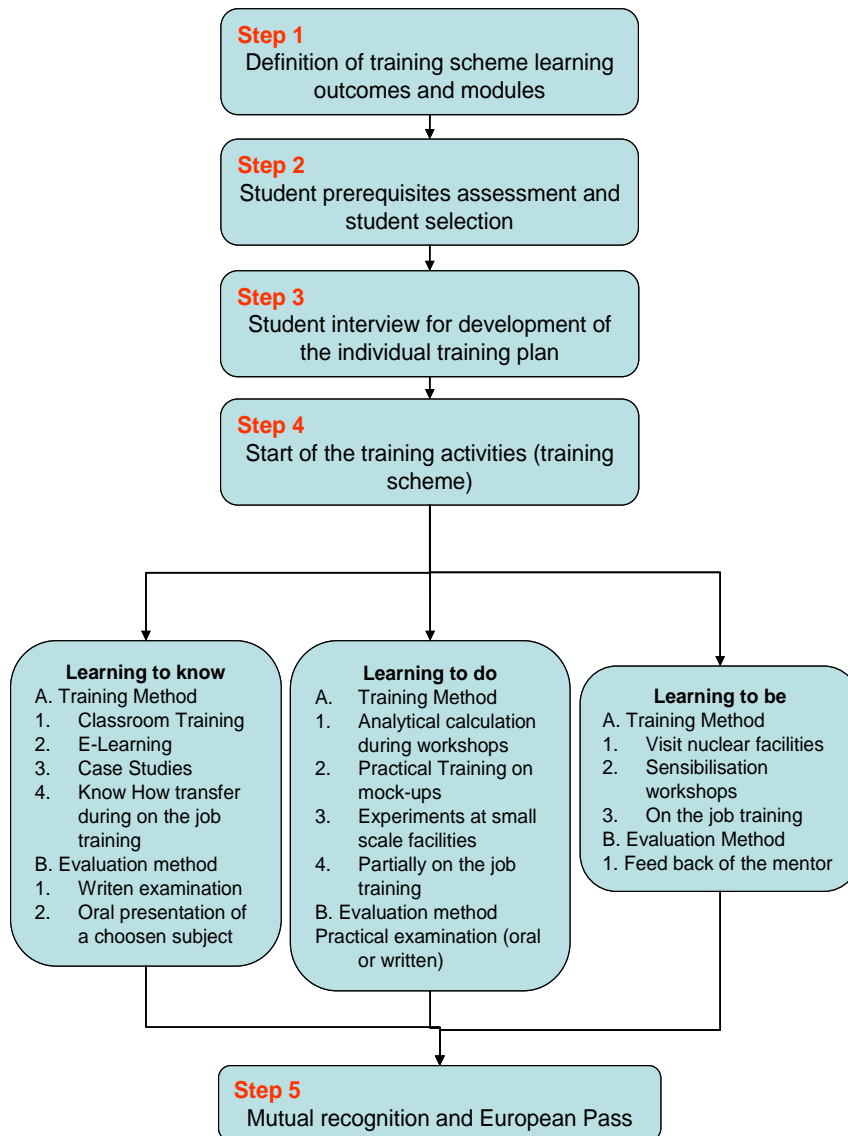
Step 1
Definition of training scheme learning outcomes and modules

Step 2
Student prerequisites assessment and student selection

Step 3
Student interview for development of the individual training plan

Step 4
Start of the training activities (training scheme)

Learning to know
A. Training Method
1. Classroom Training
2. E-Learning
3. Case Studies
4. Know How transfer during on the job training
B. Evaluation method
1. Writen examination
2. Oral presentation of a choosen subject

Learning to do
A. Training Method
1. Analytical calculation during workshops
2. Practical Training on mock-ups
3. Experiments at small scale facilities
4. Partially on the job training
B. Evaluation method
Practical examination (oral or written)

Learning to be
A. Training Method
1. Visit nuclear facilities
2. Sensibilisation workshops
3. On the job training
B. Evaluation Method
1. Feed back of the mentor

Step 5
Mutual recognition and European Pass